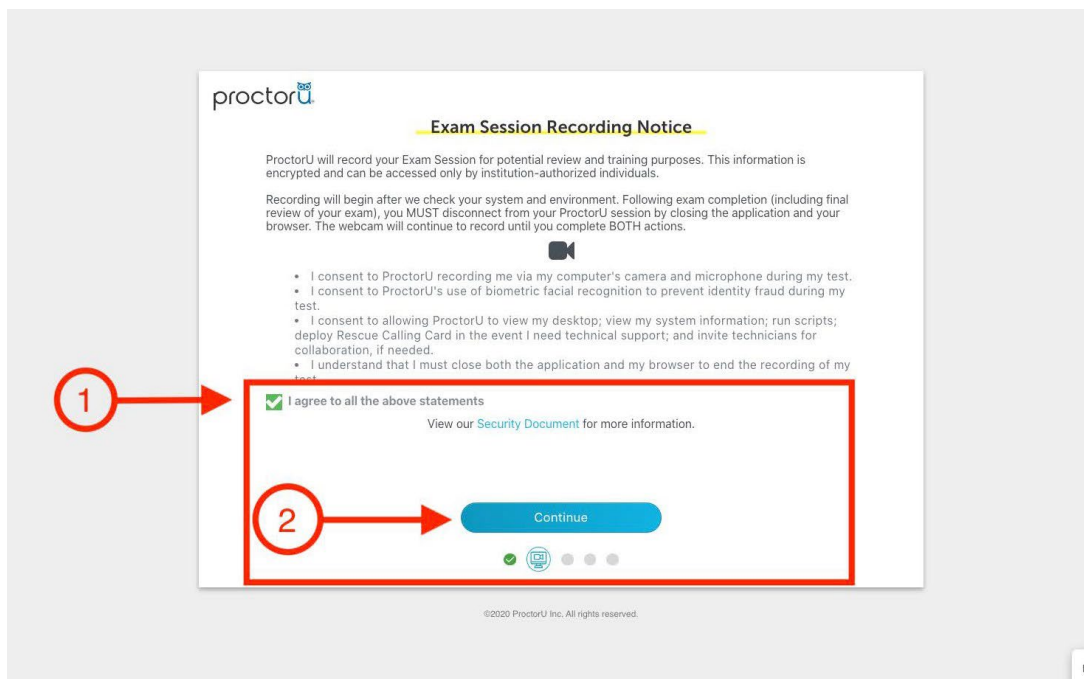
proctorU

Exam Session Recording Notice

ProctorU will record your Exam Session for potential review and training purposes. This information is encrypted and can be accessed only by institution-authorized individuals.

Recording will begin after we check your system and environment. Following exam completion (including final review of your exam), you MUST disconnect from your ProctorU session by closing the application and your browser. The webcam will continue to record until you complete BOTH actions.

• I consent to ProctorU recording me via my computer's camera and microphone during my test.
• I consent to ProctorU's use of biometric facial recognition to prevent identity fraud during my test.
• I consent to allowing ProctorU to view my desktop; view my system information; run scripts; deploy Rescue Calling Card in the event I need technical support; and invite technicians for collaboration, if needed.
• I understand that I must close both the application and my browser to end the recording of my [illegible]

1

I agree to all the above statements

View our Security Document for more information.

2

Continue

©2020 ProctorU Inc. All rights reserved.